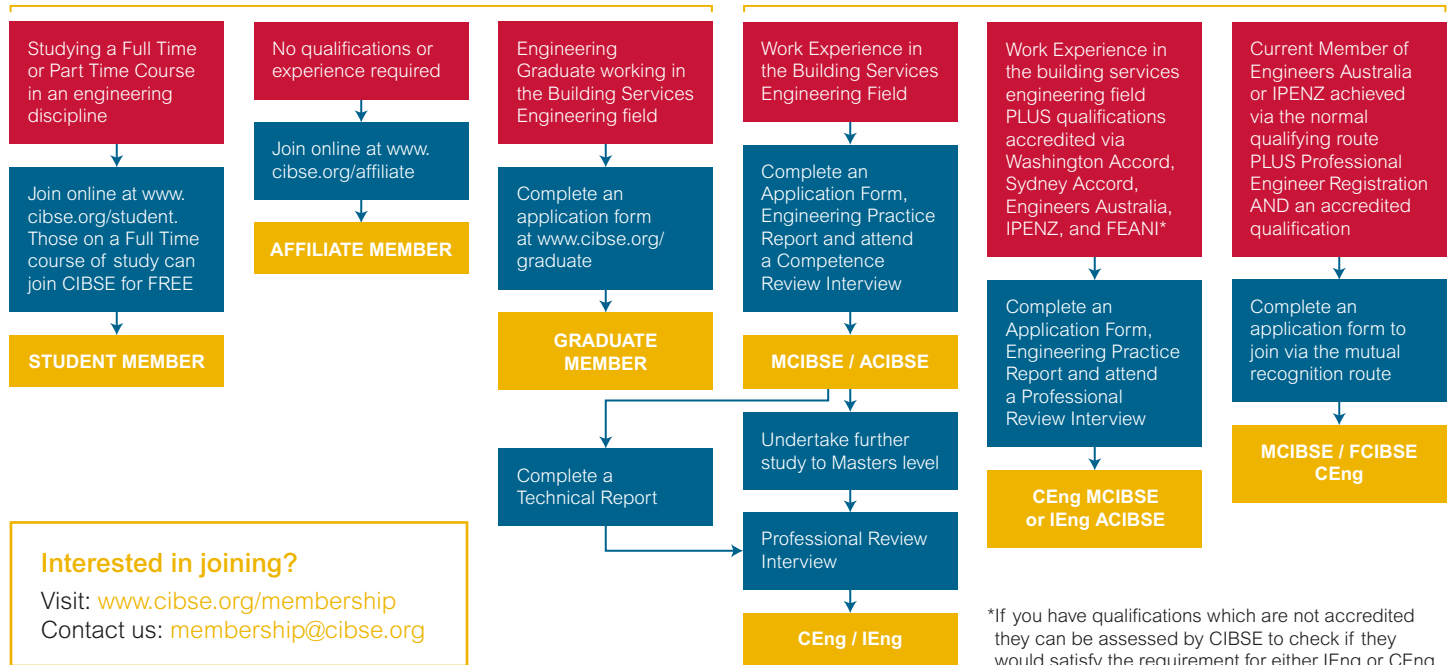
Studying a Full Time or Part Time Course in an engineering discipline

Join online at www.cibse.org/student. Those on a Full Time course of study can join CIBSE for FREE

STUDENT MEMBER

No qualifications or experience required

Join online at www.cibse.org/affiliate

AFFILIATE MEMBER

Engineering Graduate working in the Building Services Engineering field

Complete an application form at www.cibse.org/graduate

GRADUATE MEMBER

Complete a Technical Report

Work Experience in the Building Services Engineering Field

Complete an Application Form, Engineering Practice Report and attend a Competence Review Interview

MCIBSE / ACIBSE

Undertake further study to Masters level

Professional Review Interview

CEng / IEng

Work Experience in the building services engineering field PLUS qualifications accredited via Washington Accord, Sydney Accord, Engineers Australia, IPENZ, and FEANI*

Complete an Application Form, Engineering Practice Report and attend a Professional Review Interview

CEng MCIBSE or IEng ACIBSE

Current Member of Engineers Australia or IPENZ achieved via the normal qualifying route PLUS Professional Engineer Registration AND an accredited qualification

Complete an application form to join via the mutual recognition route

MCIBSE / FCIBSE CEng

Interested in joining?

Visit: www.cibse.org/membership
Contact us: membership@cibse.org

*If you have qualifications which are not accredited they can be assessed by CIBSE to check if they would satisfy the requirement for either IEng or CEng